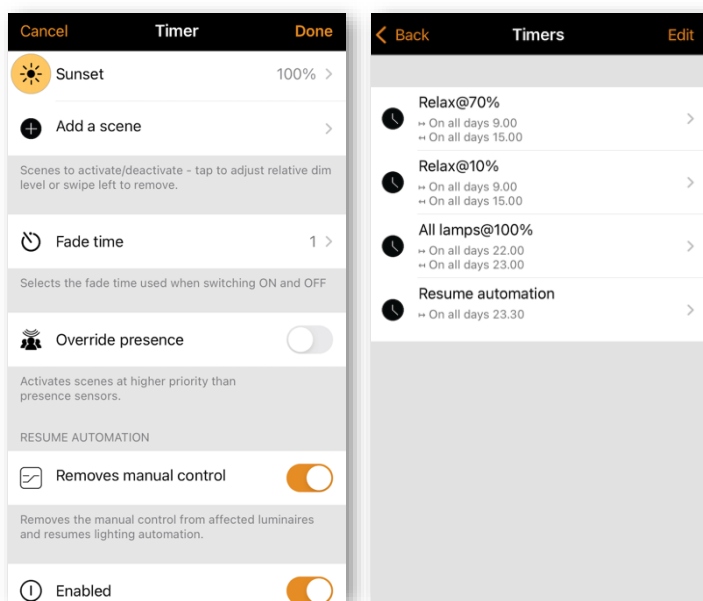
Cancel Timer Done

Sunset 100%

Add a scene

Scenes to activate/deactivate - tap to adjust relative dim level or swipe left to remove.

Fade time 1

Selects the fade time used when switching ON and OFF

Override presence

Activates scenes at higher priority than presence sensors.

RESUME AUTOMATION

Removes manual control

Removes the manual control from affected luminaires and resumes lighting automation.

Enabled

Back Timers Edit

Relax@70%
↦ On all days 9.00
↤ On all days 15.00

Relax@10%
↦ On all days 9.00
↤ On all days 15.00

All lamps@100%
↦ On all days 22.00
↤ On all days 23.00

Resume automation
↦ On all days 23.30